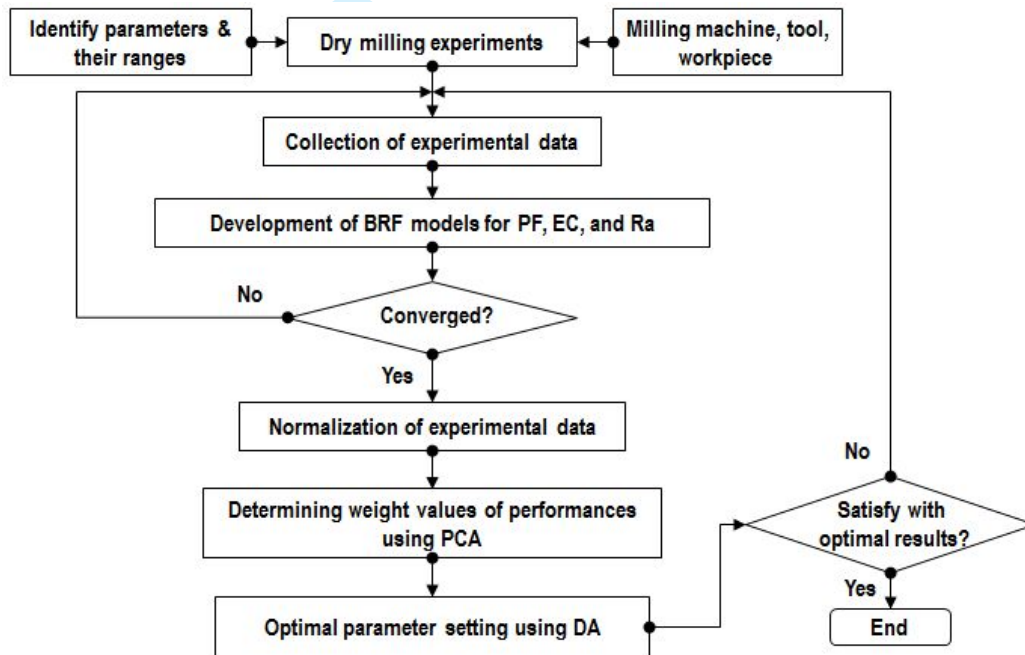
Identify parameters & their ranges

Dry milling experiments

Milling machine, tool, workpiece

Collection of experimental data

Development of BRF models for PF, EC, and Ra

No

Converged?

Yes

Normalization of experimental data

Determining weight values of performances using PCA

Optimal parameter setting using DA

No

Satisfy with optimal results?

Yes

End